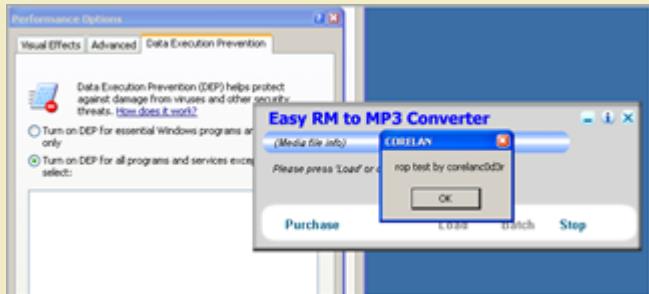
Performance Options

Visual Effects | Advanced | Data Execution Prevention

Data Execution Prevention (DEP) helps protect against damage from viruses and other security threats. How does it work?

Turn on DEP for essential Windows programs an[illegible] only

Turn on DEP for all programs and services excep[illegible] select:

Easy RM to MP3 Converter

(Media file info)

Please press 'Load' or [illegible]

Purchase

Load

Batch

Stop

CORELAN

rop test by corelanc0d3r

OK